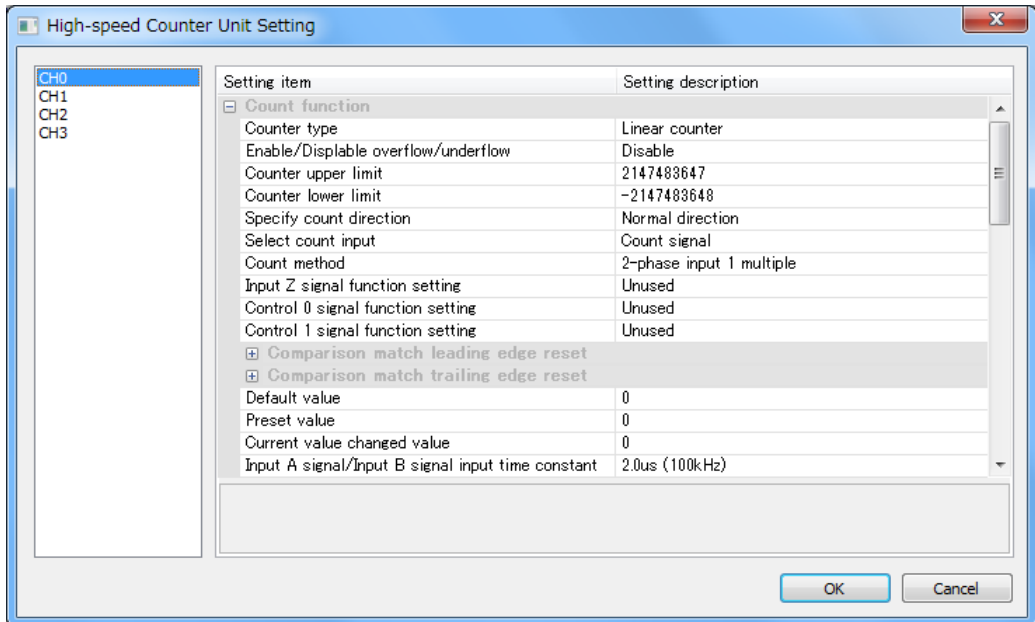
High-speed Counter Unit Setting

CH0
CH1
CH2
CH3

| Setting item | Setting description |
|---|---|
| ⊟ Count function | |
| Counter type | Linear counter |
| Enable/Displable overflow/underflow | Disable |
| Counter upper limit | 2147483647 |
| Counter lower limit | -2147483648 |
| Specify count direction | Normal direction |
| Select count input | Count signal |
| Count method | 2-phase input 1 multiple |
| Input Z signal function setting | Unused |
| Control 0 signal function setting | Unused |
| Control 1 signal function setting | Unused |
| ⊞ Comparison match leading edge reset | |
| ⊞ Comparison match trailing edge reset | |
| Default value | 0 |
| Preset value | 0 |
| Current value changed value | 0 |
| Input A signal/Input B signal input time constant | 2.0us (100kHz) |

OK
Cancel